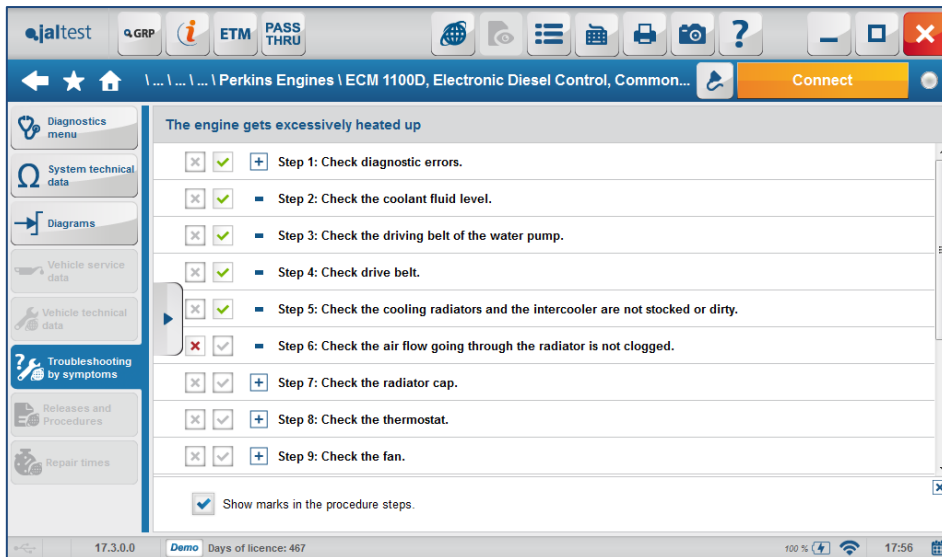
jaltest GRP ETM PASS THRU

\ ... \ ... \ ... \ Perkins Engines \ ECM 1100D, Electronic Diesel Control, Common...

Connect

Diagnostics menu
System technical data
Diagrams
Vehicle service data
Vehicle technical data
Troubleshooting by symptoms
Releases and Procedures
Repair times

The engine gets excessively heated up

Step 1: Check diagnostic errors.
Step 2: Check the coolant fluid level.
Step 3: Check the driving belt of the water pump.
Step 4: Check drive belt.
Step 5: Check the cooling radiators and the intercooler are not stocked or dirty.
Step 6: Check the air flow going through the radiator is not clogged.
Step 7: Check the radiator cap.
Step 8: Check the thermostat.
Step 9: Check the fan.

Show marks in the procedure steps.

17.3.0.0 Demo Days of licence: 467 100 % 17:56